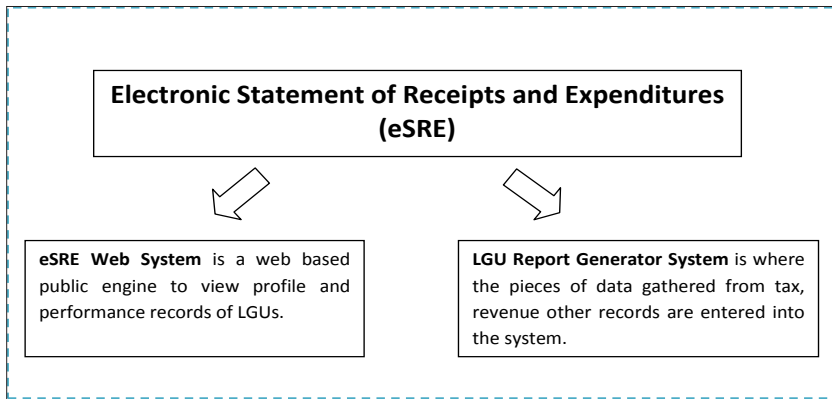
Electronic Statement of Receipts and Expenditures (eSRE)

eSRE Web System is a web based public engine to view profile and performance records of LGUs.

LGU Report Generator System is where the pieces of data gathered from tax, revenue other records are entered into the system.